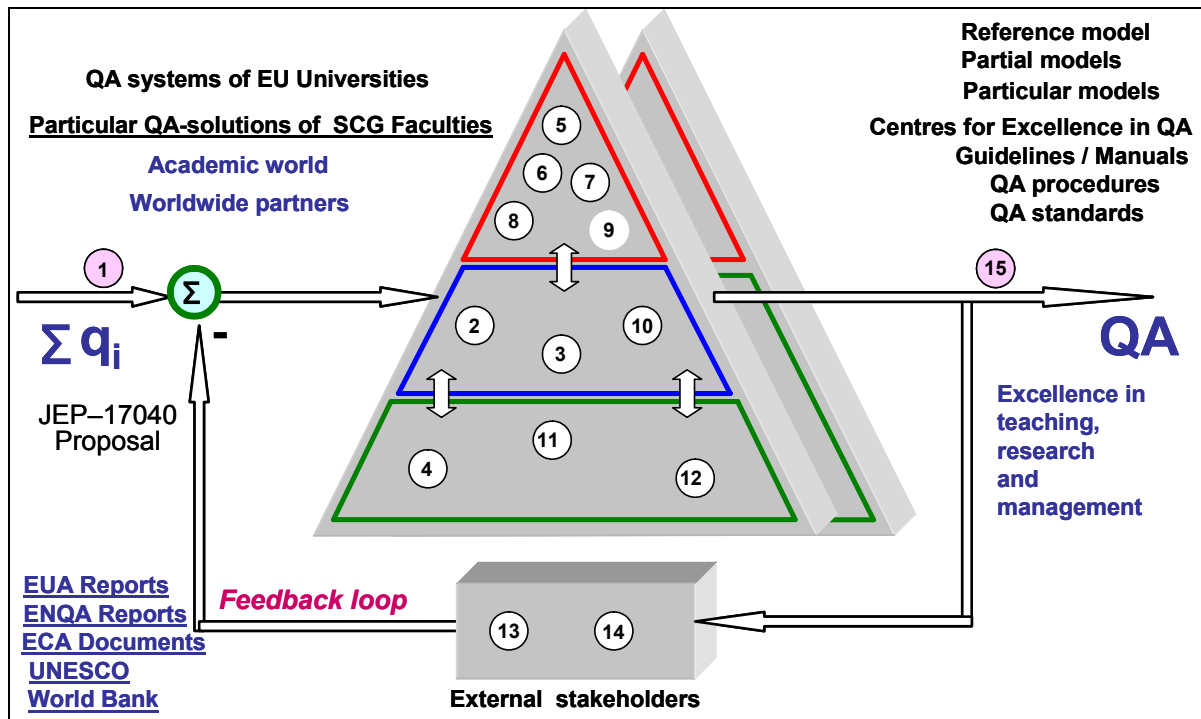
QA systems of EU Universities

Particular QA-solutions of SCG Faculties

Academic world

Worldwide partners

Reference model
Partial models
Particular models
Centres for Excellence in QA
Guidelines / Manuals
QA procedures
QA standards

5
6
7
8
9

1

$\Sigma$

-

$\Sigma q_i$

JEP–17040 Proposal

2
3
10

4
11
12

15

QA

Excellence in teaching, research and management

EUA Reports
ENQA Reports
ECA Documents
UNESCO
World Bank

Feedback loop

13
14

External stakeholders